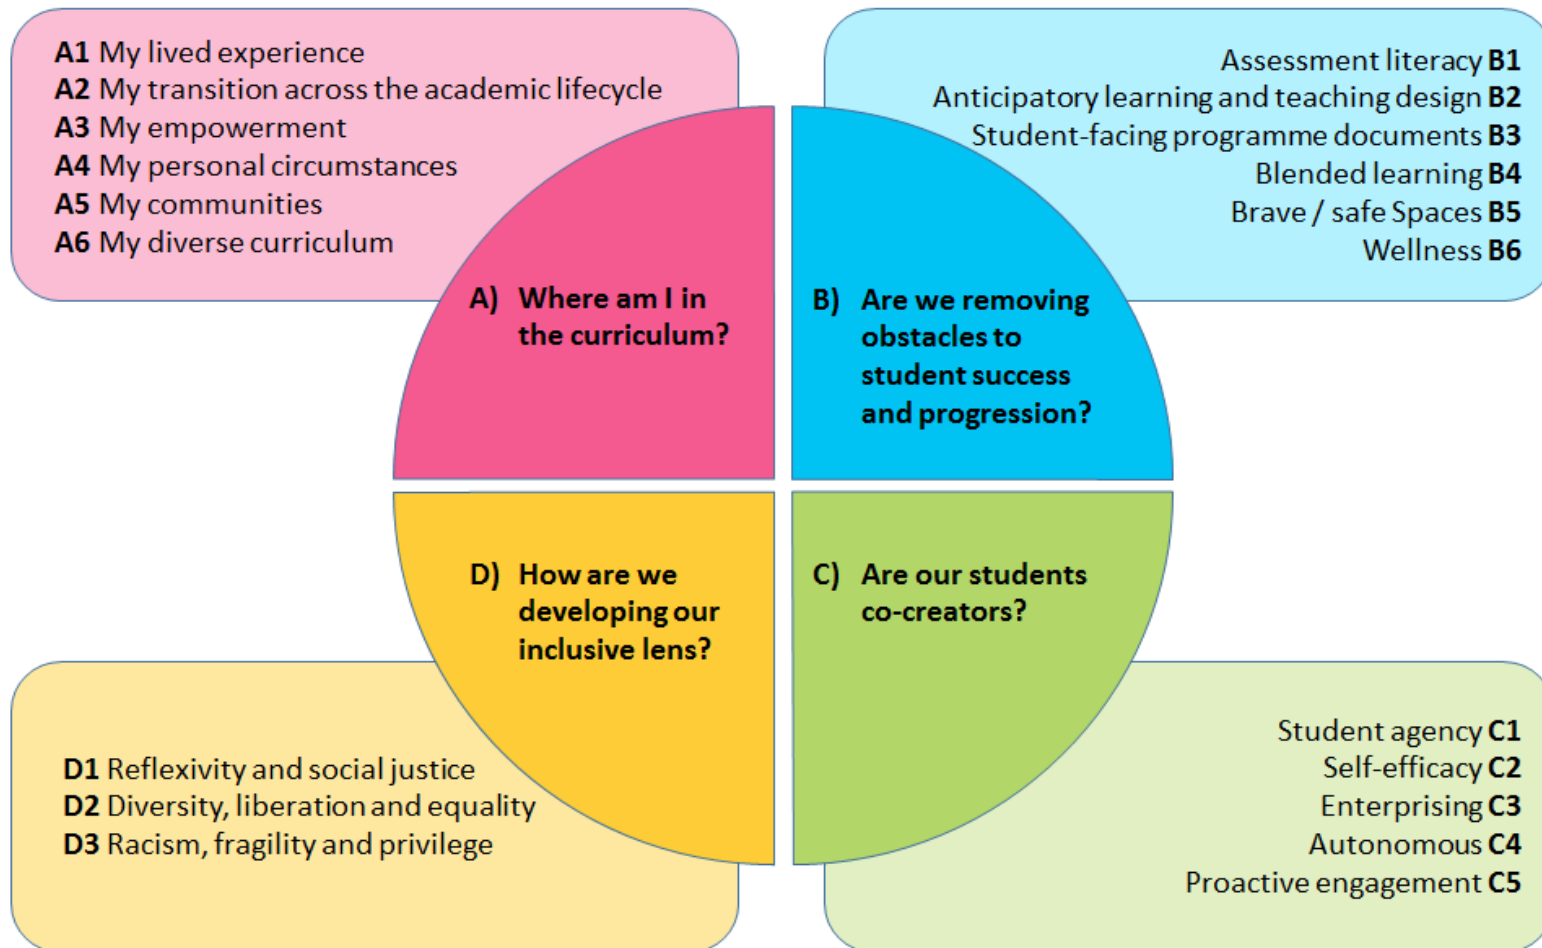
**A1** My lived experience
**A2** My transition across the academic lifecycle
**A3** My empowerment
**A4** My personal circumstances
**A5** My communities
**A6** My diverse curriculum

Assessment literacy **B1**
Anticipatory learning and teaching design **B2**
Student-facing programme documents **B3**
Blended learning **B4**
Brave / safe Spaces **B5**
Wellness **B6**

**A) Where am I in the curriculum?**

**B) Are we removing obstacles to student success and progression?**

**D) How are we developing our inclusive lens?**

**C) Are our students co-creators?**

**D1** Reflexivity and social justice
**D2** Diversity, liberation and equality
**D3** Racism, fragility and privilege

Student agency **C1**
Self-efficacy **C2**
Enterprising **C3**
Autonomous **C4**
Proactive engagement **C5**